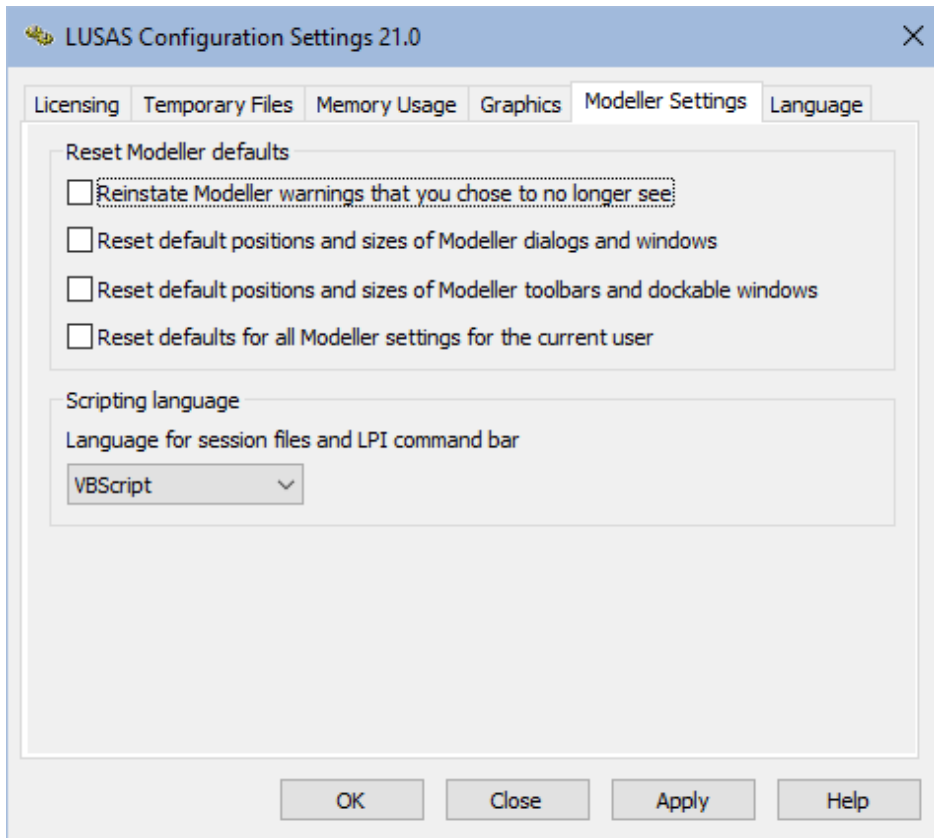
LUSAS Configuration Settings 21.0

Licensing
Temporary Files
Memory Usage
Graphics
Modeller Settings
Language

Reset Modeller defaults

Reinstate Modeller warnings that you chose to no longer see

Reset default positions and sizes of Modeller dialogs and windows

Reset default positions and sizes of Modeller toolbars and dockable windows

Reset defaults for all Modeller settings for the current user

Scripting language

Language for session files and LPI command bar

VBScript

OK
Close
Apply
Help